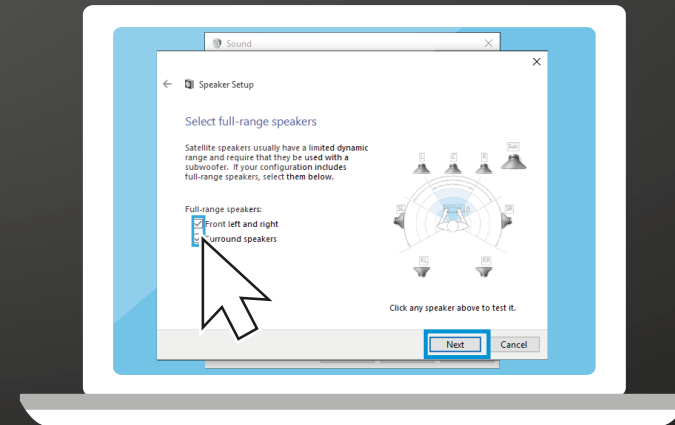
Sound

Speaker Setup

Select full-range speakers

Satellite speakers usually have a limited dynamic range and require that they be used with a subwoofer. If your configuration includes full-range speakers, select them below.

Full-range speakers:
Front left and right
Surround speakers

L
C
R
Sub
SL
SR
RL
RR

Click any speaker above to test it.

Next
Cancel